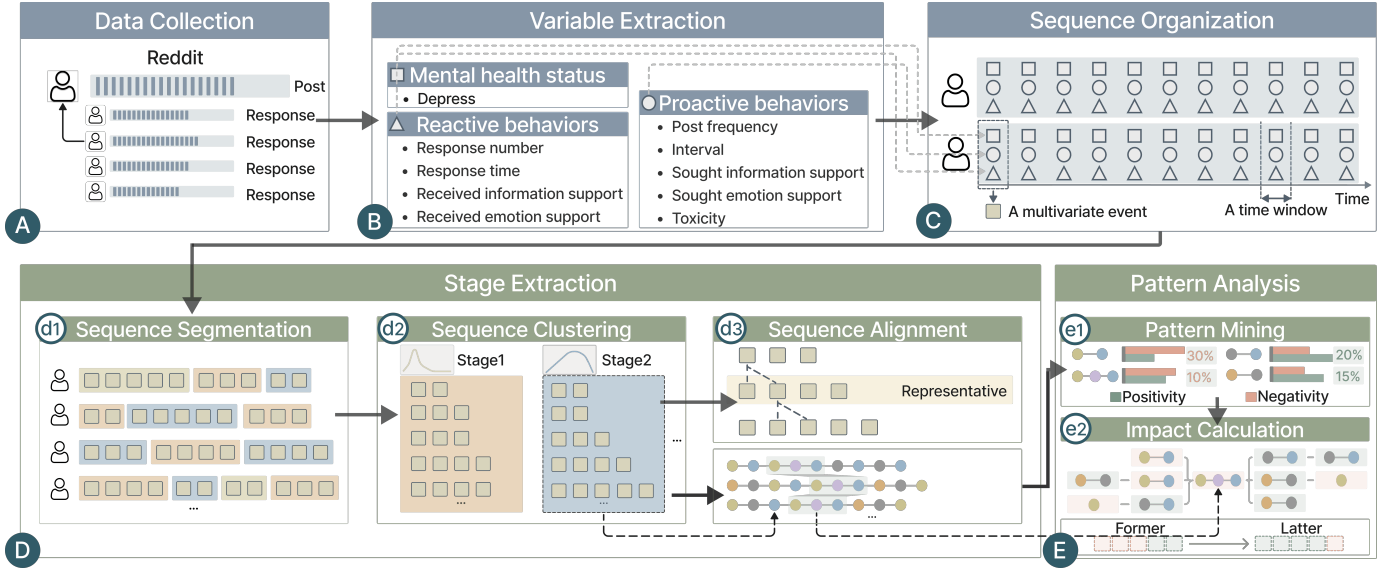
Data Collection

Reddit

Post

Response

Response

Response

Response

A

Variable Extraction

Mental health status

• Depress

Reactive behaviors

• Response number
• Response time
• Received information support
• Received emotion support

Proactive behaviors

• Post frequency
• Interval
• Sought information support
• Sought emotion support
• Toxicity

B

Sequence Organization

Time

A multivariate event

A time window

C

Stage Extraction

d1 Sequence Segmentation

...

d2 Sequence Clustering

Stage1

Stage2

...

...

...

d3 Sequence Alignment

Representative

...

D

Pattern Analysis

e1 Pattern Mining

30%

10%

20%

15%

Positivity

Negativity

e2 Impact Calculation

Former

Latter

E